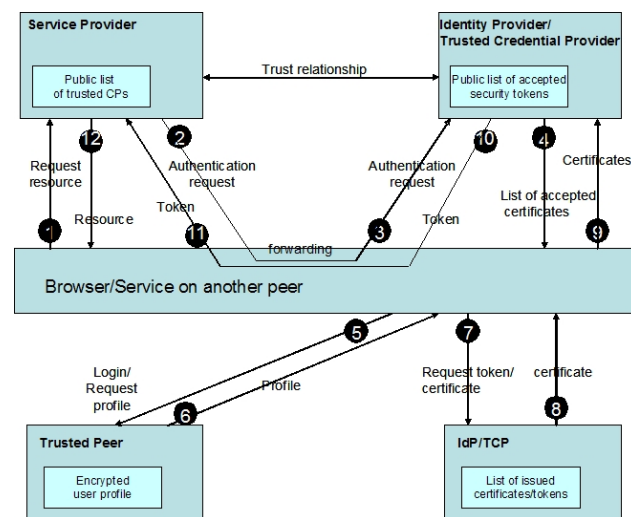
Service Provider

Public list of trusted CPs

Trust relationship

Identity Provider/ Trusted Credential Provider

Public list of accepted security tokens

1

Request resource

12

Resource

2

Authentication request

Token

11

forwarding

3

Authentication request

10

Token

4

List of accepted certificates

9

Certificates

Browser/Service on another peer

5

Login/ Request profile

Profile

6

7

Request token/ certificate

certificate

8

Trusted Peer

Encrypted user profile

IdP/TCP

List of issued certificates/tokens